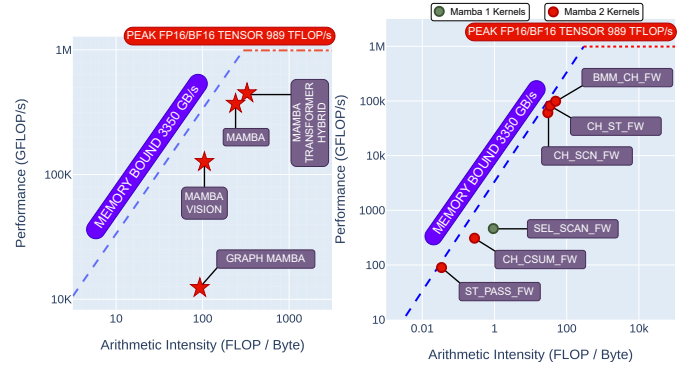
PEAK FP16/BF16 TENSOR 989 TFLOP/s

1M

100K

10K

Performance (GFLOP/s)

MEMORY BOUND 3350 GB/s

MAMBA

MAMBA TRANSFORMER HYBRID

MAMBA VISION

GRAPH MAMBA

10

100

1000

Arithmetic Intensity (FLOP / Byte)

Mamba 1 Kernels

Mamba 2 Kernels

PEAK FP16/BF16 TENSOR 989 TFLOP/s

1M

100k

10k

1000

100

10

Performance (GFLOP/s)

MEMORY BOUND 3350 GB/s

BMM_CH_FW

CH_ST_FW

CH_SCN_FW

SEL_SCAN_FW

CH_CSUM_FW

ST_PASS_FW

0.01

1

100

10k

Arithmetic Intensity (FLOP / Byte)